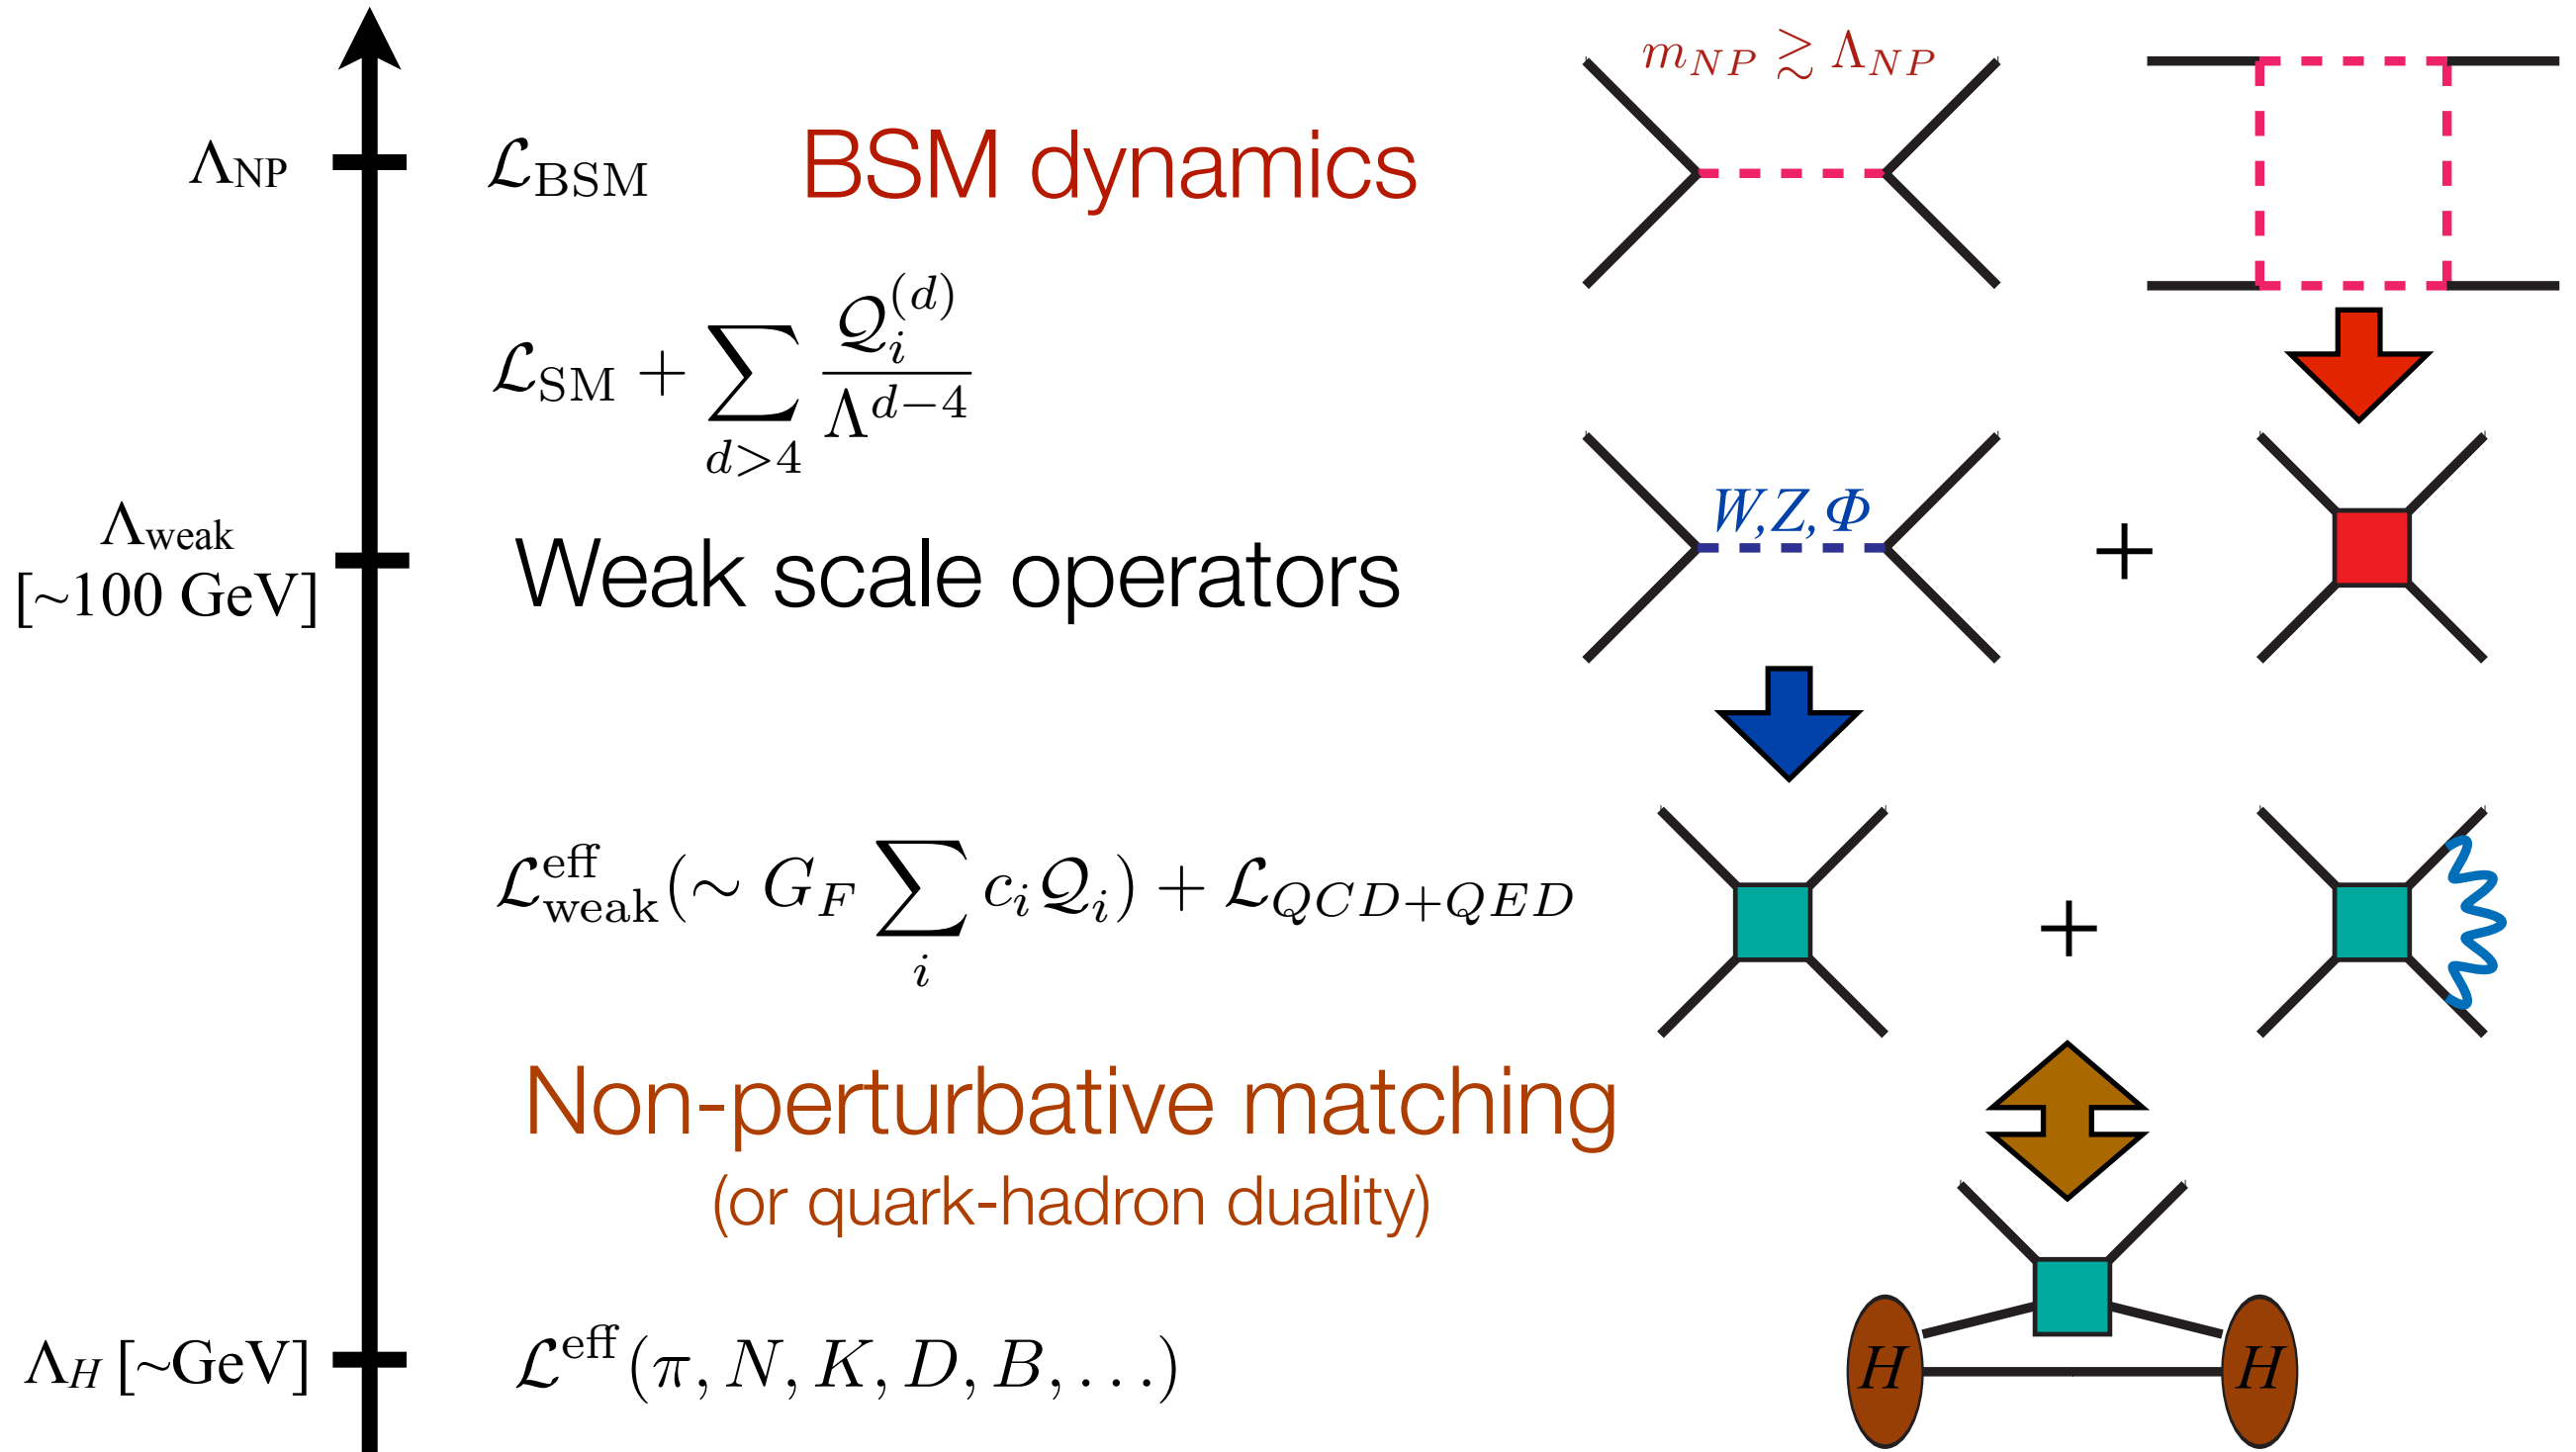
$m_{NP} \gtrsim \Lambda_{NP}$

$\Lambda_{\text{NP}}$ $\mathcal{L}_{\text{BSM}}$ BSM dynamics

$\mathcal{L}_{\text{SM}} + \sum_{d>4} \frac{\mathcal{Q}_i^{(d)}}{\Lambda^{d-4}}$

$\Lambda_{\text{weak}}$ [~100 GeV]

Weak scale operators

$W,Z,\Phi$

+

$\mathcal{L}_{\text{weak}}^{\text{eff}}(\sim G_F \sum_i c_i \mathcal{Q}_i) + \mathcal{L}_{QCD+QED}$

+

Non-perturbative matching
(or quark-hadron duality)

$\Lambda_H$ [~GeV] $\mathcal{L}^{\text{eff}}(\pi, N, K, D, B, \ldots)$

$H$ $H$